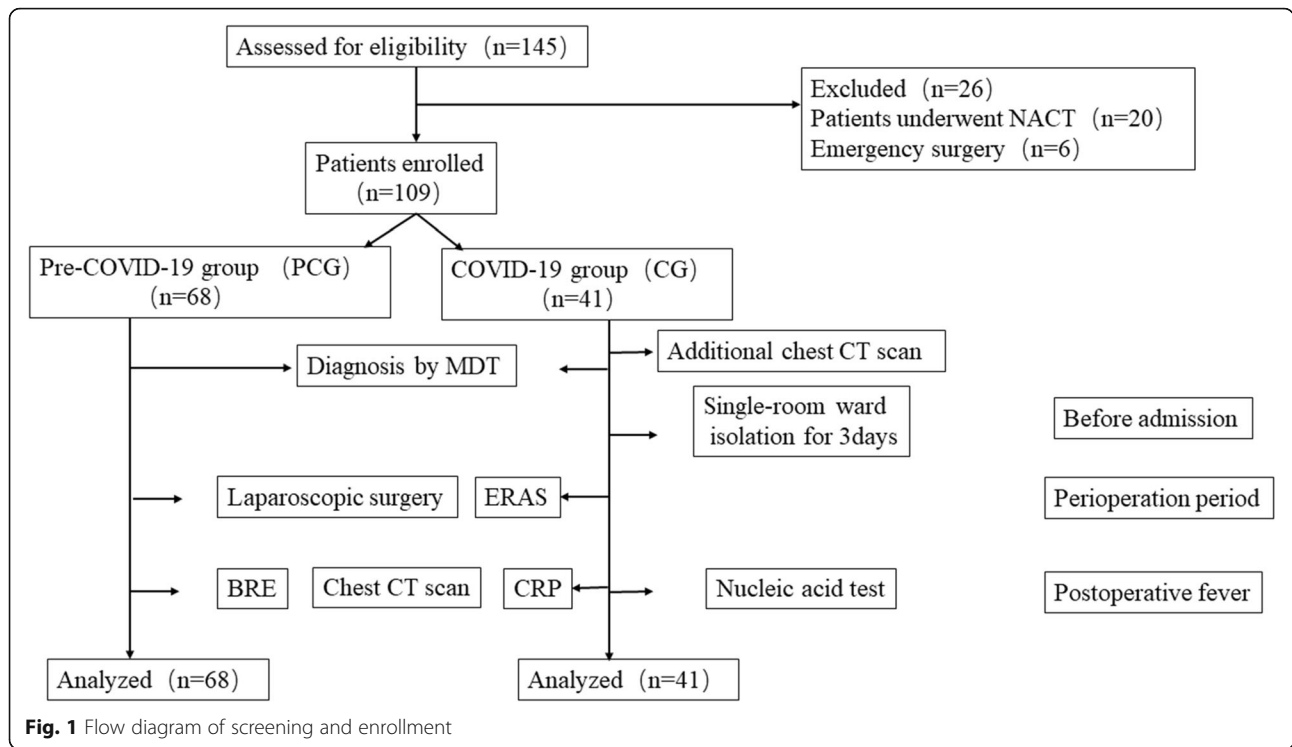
Assessed for eligibility (n=145)

Excluded (n=26)
Patients underwent NACT (n=20)
Emergency surgery (n=6)

Patients enrolled (n=109)

Pre-COVID-19 group (PCG) (n=68)

COVID-19 group (CG) (n=41)

Diagnosis by MDT

Additional chest CT scan

Single-room ward isolation for 3days

Before admission

Laparoscopic surgery

ERAS

Perioperation period

BRE

Chest CT scan

CRP

Nucleic acid test

Postoperative fever

Analyzed (n=68)

Analyzed (n=41)

Fig. 1 Flow diagram of screening and enrollment